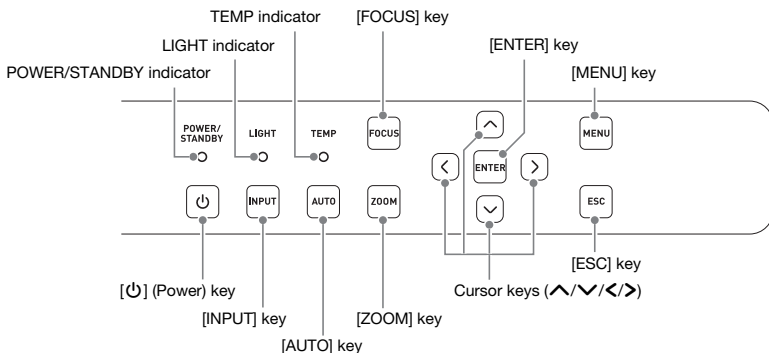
TEMP indicator
[FOCUS] key
LIGHT indicator
[ENTER] key
POWER/STANDBY indicator
[MENU] key

POWER/ STANDBY
LIGHT
TEMP
FOCUS
ENTER
MENU
INPUT
AUTO
ZOOM
ESC

[ESC] key
[⏻] (Power) key
Cursor keys (∧/∨/</>)
[INPUT] key
[ZOOM] key
[AUTO] key